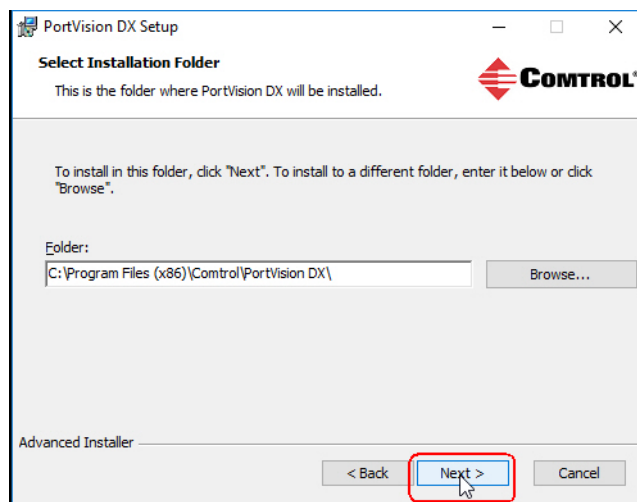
PortVision DX Setup

Select Installation Folder

This is the folder where PortVision DX will be installed.

COMTROL®

To install in this folder, click "Next". To install to a different folder, enter it below or click "Browse".

Folder:

C:\Program Files (x86)\Comtrol\PortVision DX\

Browse...

Advanced Installer

< Back

Next >

Cancel